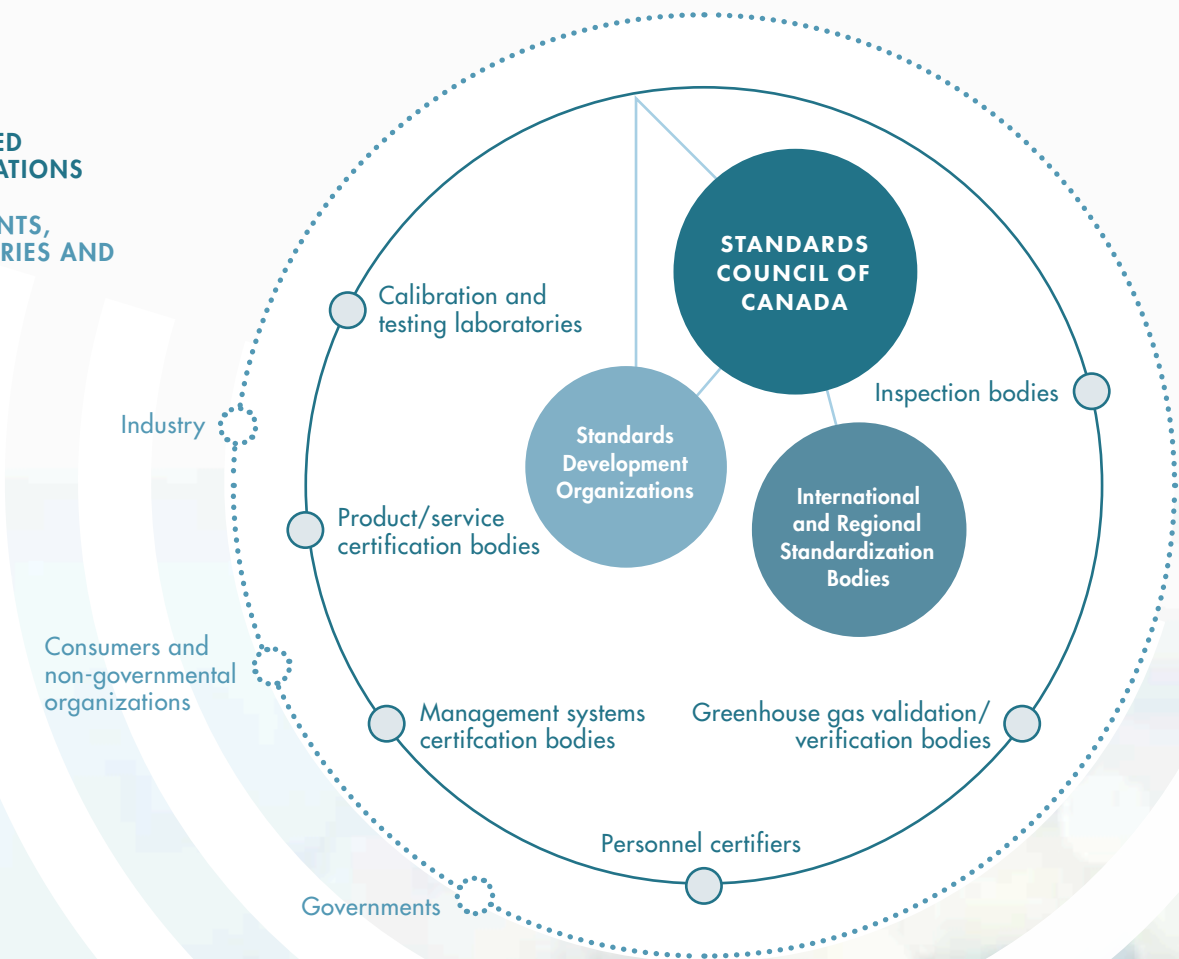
ED
ATIONS

NTS,
RIES AND

STANDARDS COUNCIL OF CANADA

Calibration and testing laboratories

Inspection bodies

Industry

Standards Development Organizations

International and Regional Standardization Bodies

Product/service certification bodies

Consumers and non-governmental organizations

Management systems certifcation bodies

Greenhouse gas validation/ verification bodies

Personnel certifiers

Governments